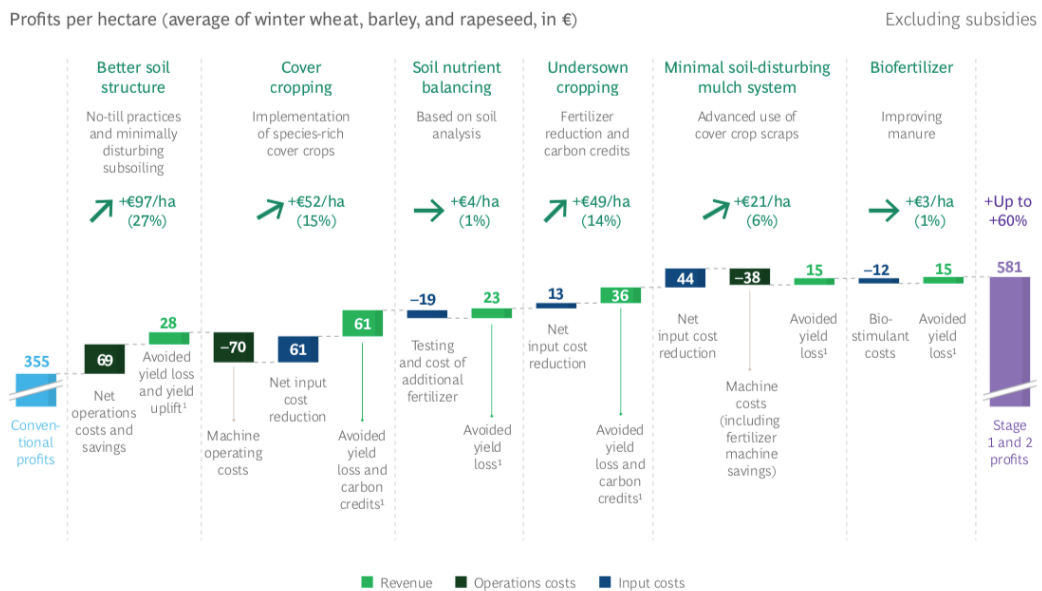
Profits per hectare (average of winter wheat, barley, and rapeseed, in €)

Excluding subsidies

Better soil structure

No-till practices and minimally disturbing subsoiling

+€97/ha (27%)

Cover cropping

Implementation of species-rich cover crops

+€52/ha (15%)

Soil nutrient balancing

Based on soil analysis

+€4/ha (1%)

Undersown cropping

Fertilizer reduction and carbon credits

+€49/ha (14%)

Minimal soil-disturbing mulch system

Advanced use of cover crop scraps

+€21/ha (6%)

Biofertilizer

Improving manure

+€3/ha (1%)

+Up to +60%

355

Conventional profits

69

Net operations costs and savings

28

Avoided yield loss and yield uplift¹

–70

Machine operating costs

61

Net input cost reduction

61

Avoided yield loss and carbon credits¹

–19

Testing and cost of additional fertilizer

23

Avoided yield loss¹

13

Net input cost reduction

36

Avoided yield loss and carbon credits¹

44

Net input cost reduction

–38

Machine costs (including fertilizer machine savings)

15

Avoided yield loss¹

–12

Bio-stimulant costs

15

Avoided yield loss¹

581

Stage 1 and 2 profits

Revenue

Operations costs

Input costs